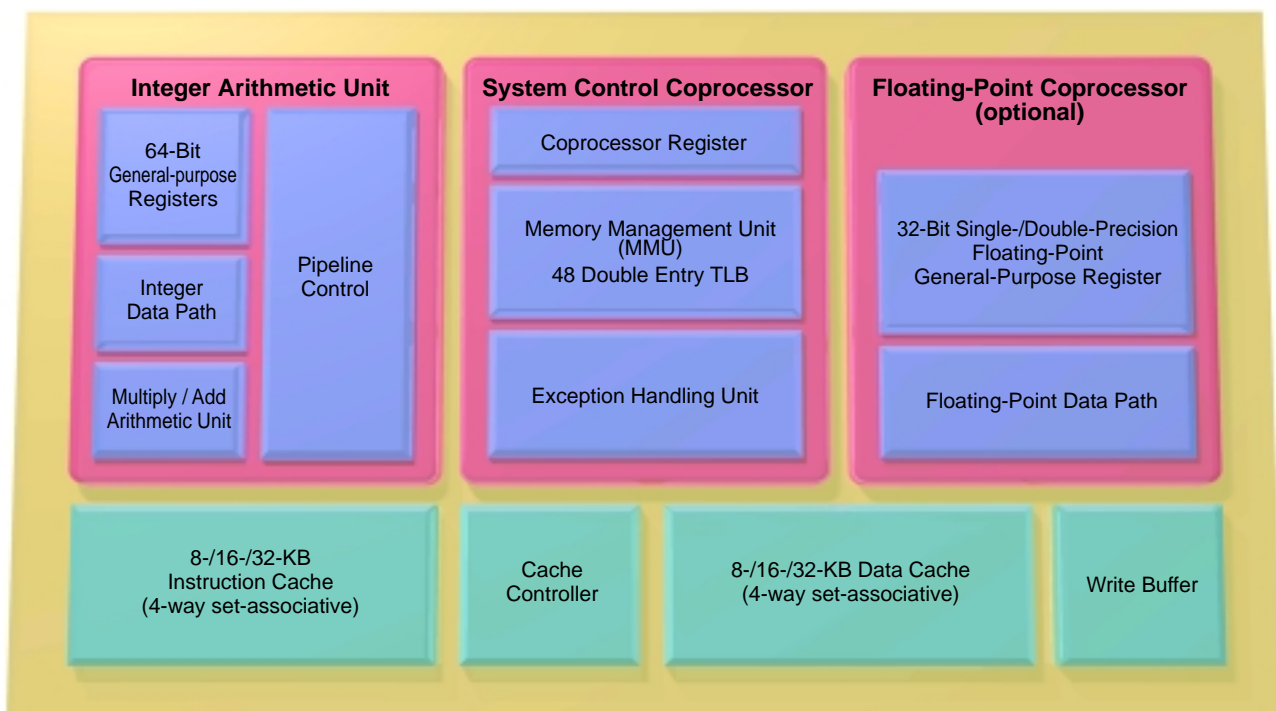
Integer Arithmetic Unit

64-Bit General-purpose Registers

Integer Data Path

Multiply / Add Arithmetic Unit

Pipeline Control

System Control Coprocessor

Coprocessor Register

Memory Management Unit (MMU)
48 Double Entry TLB

Exception Handling Unit

Floating-Point Coprocessor (optional)

32-Bit Single-/Double-Precision Floating-Point General-Purpose Register

Floating-Point Data Path

8-/16-/32-KB Instruction Cache (4-way set-associative)

Cache Controller

8-/16-/32-KB Data Cache (4-way set-associative)

Write Buffer